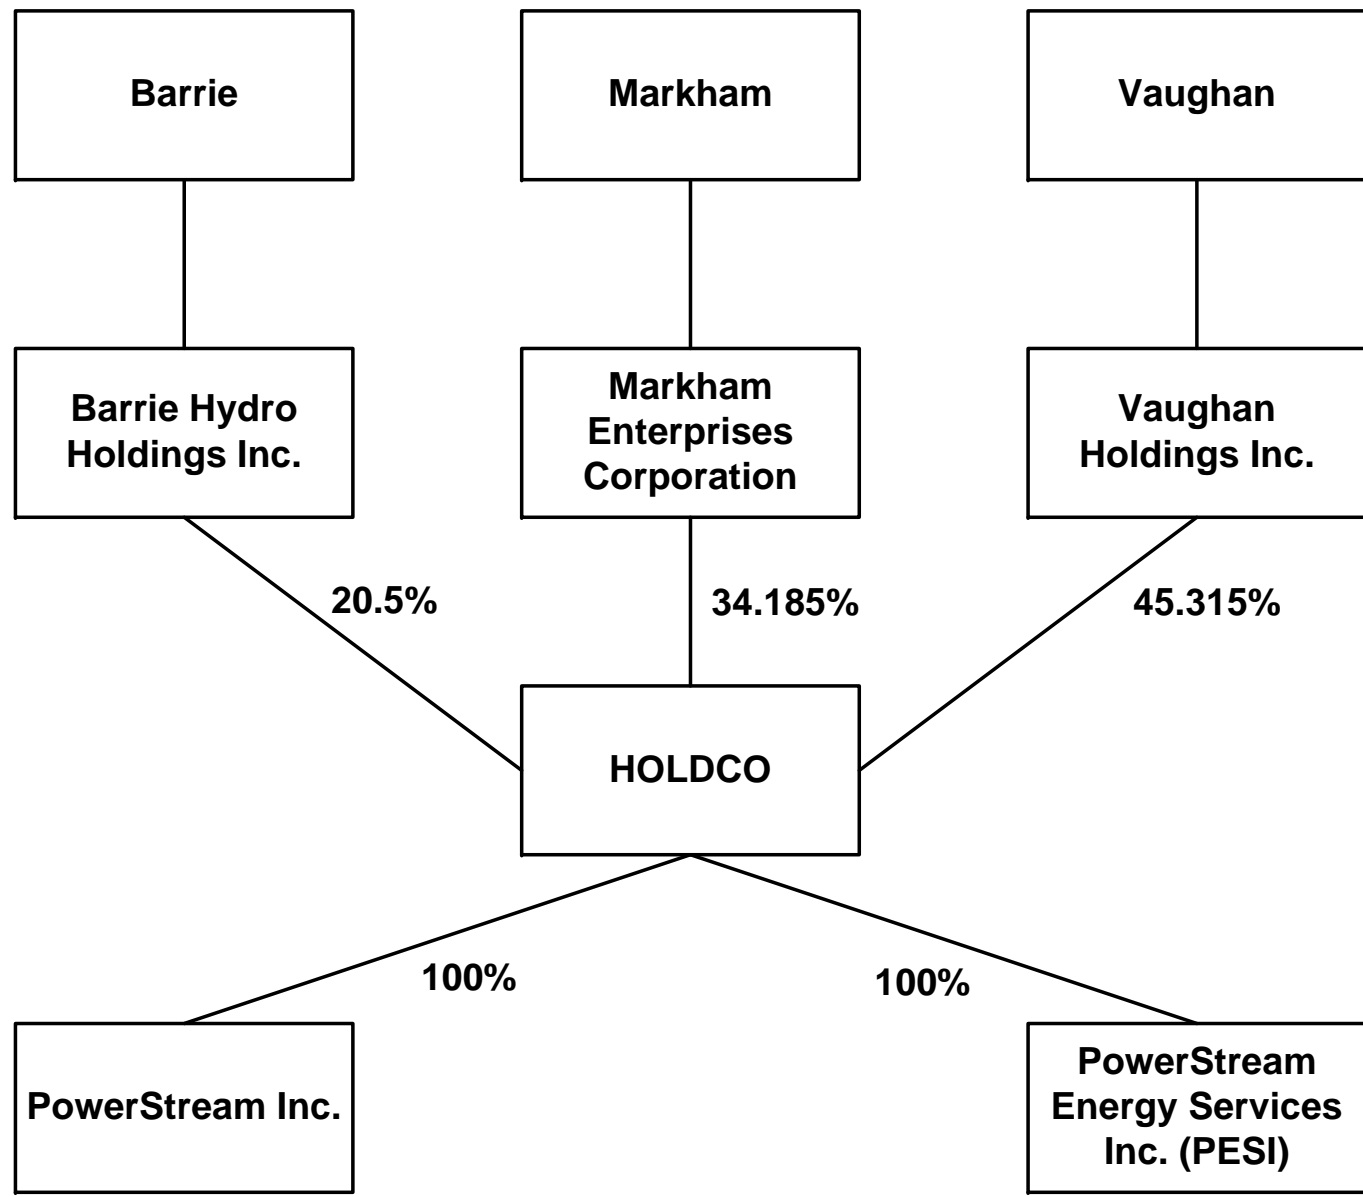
Barrie

Markham

Vaughan

Barrie Hydro Holdings Inc.

Markham Enterprises Corporation

Vaughan Holdings Inc.

20.5%

34.185%

45.315%

HOLDCO

100%

100%

PowerStream Inc.

PowerStream Energy Services Inc. (PESI)